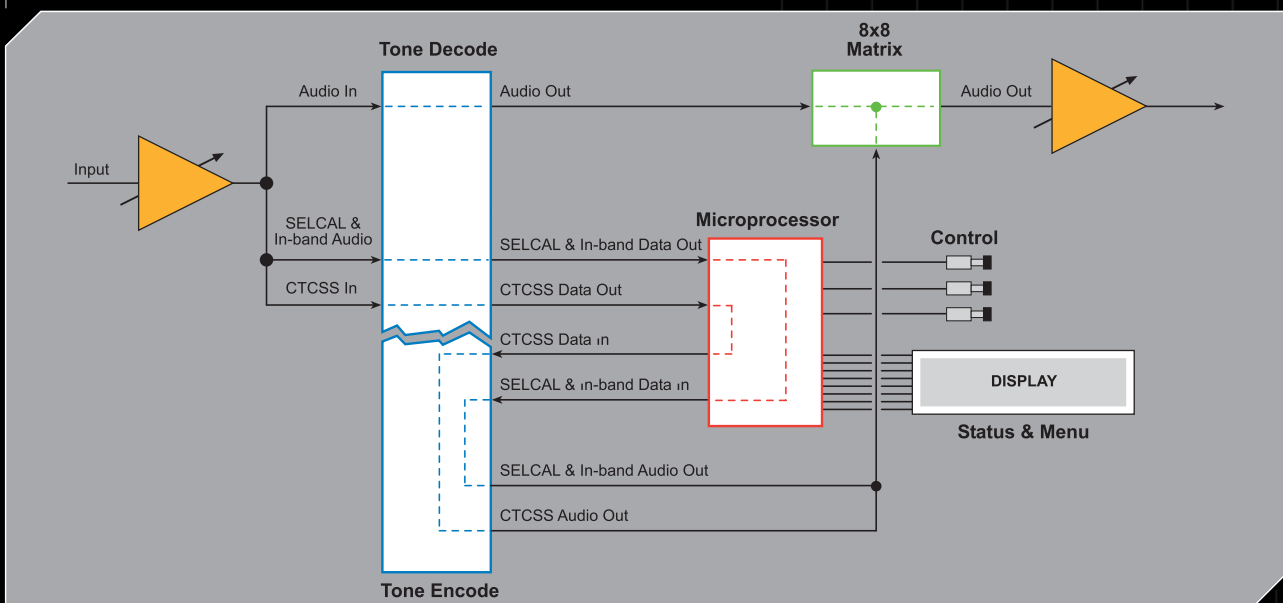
Tone Decode

8x8
Matrix

Audio In

Audio Out

Audio Out

Input

SELCAL &
In-band Audio

Microprocessor

SELCAL & In-band Data Out

Control

CTCSS In

CTCSS Data Out

CTCSS Data ın

SELCAL & ın-band Data ın

DISPLAY

Status & Menu

SELCAL & In-band Audio Out

CTCSS Audio Out

Tone Encode